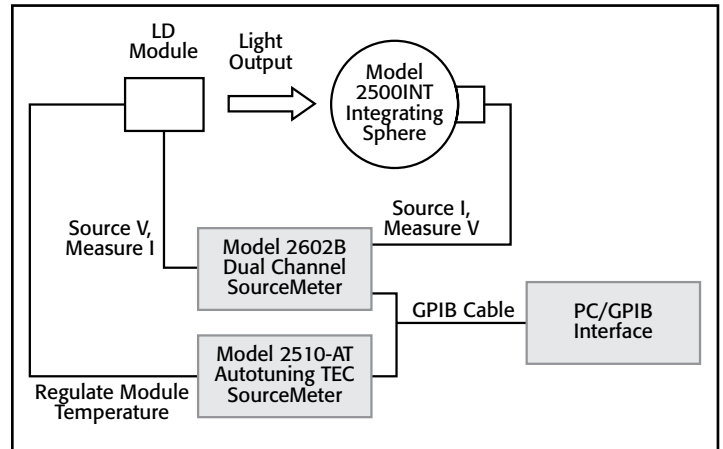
LD Module

Light Output

Model 2500INT Integrating Sphere

Source V, Measure I

Source I, Measure V

Model 2602B Dual Channel SourceMeter

GPIB Cable

PC/GPIB Interface

Model 2510-AT Autotuning TEC SourceMeter

Regulate Module Temperature